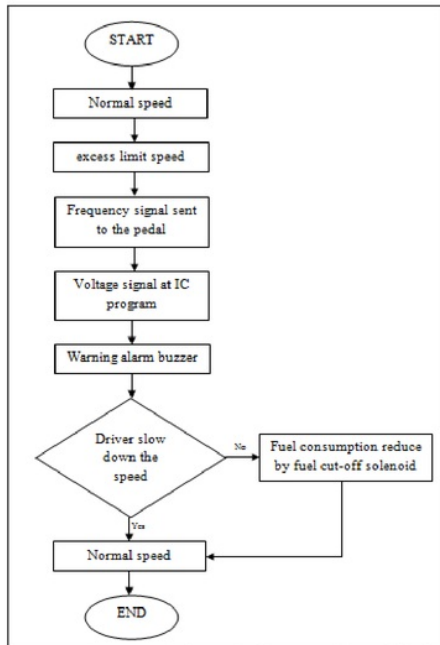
START

Normal speed

excess limit speed

Frequency signal sent to the pedal

Voltage signal at IC program

Warning alarm buzzer

Driver slow down the speed

No

Fuel consumption reduce by fuel cut-off solenoid

Yes

Normal speed

END